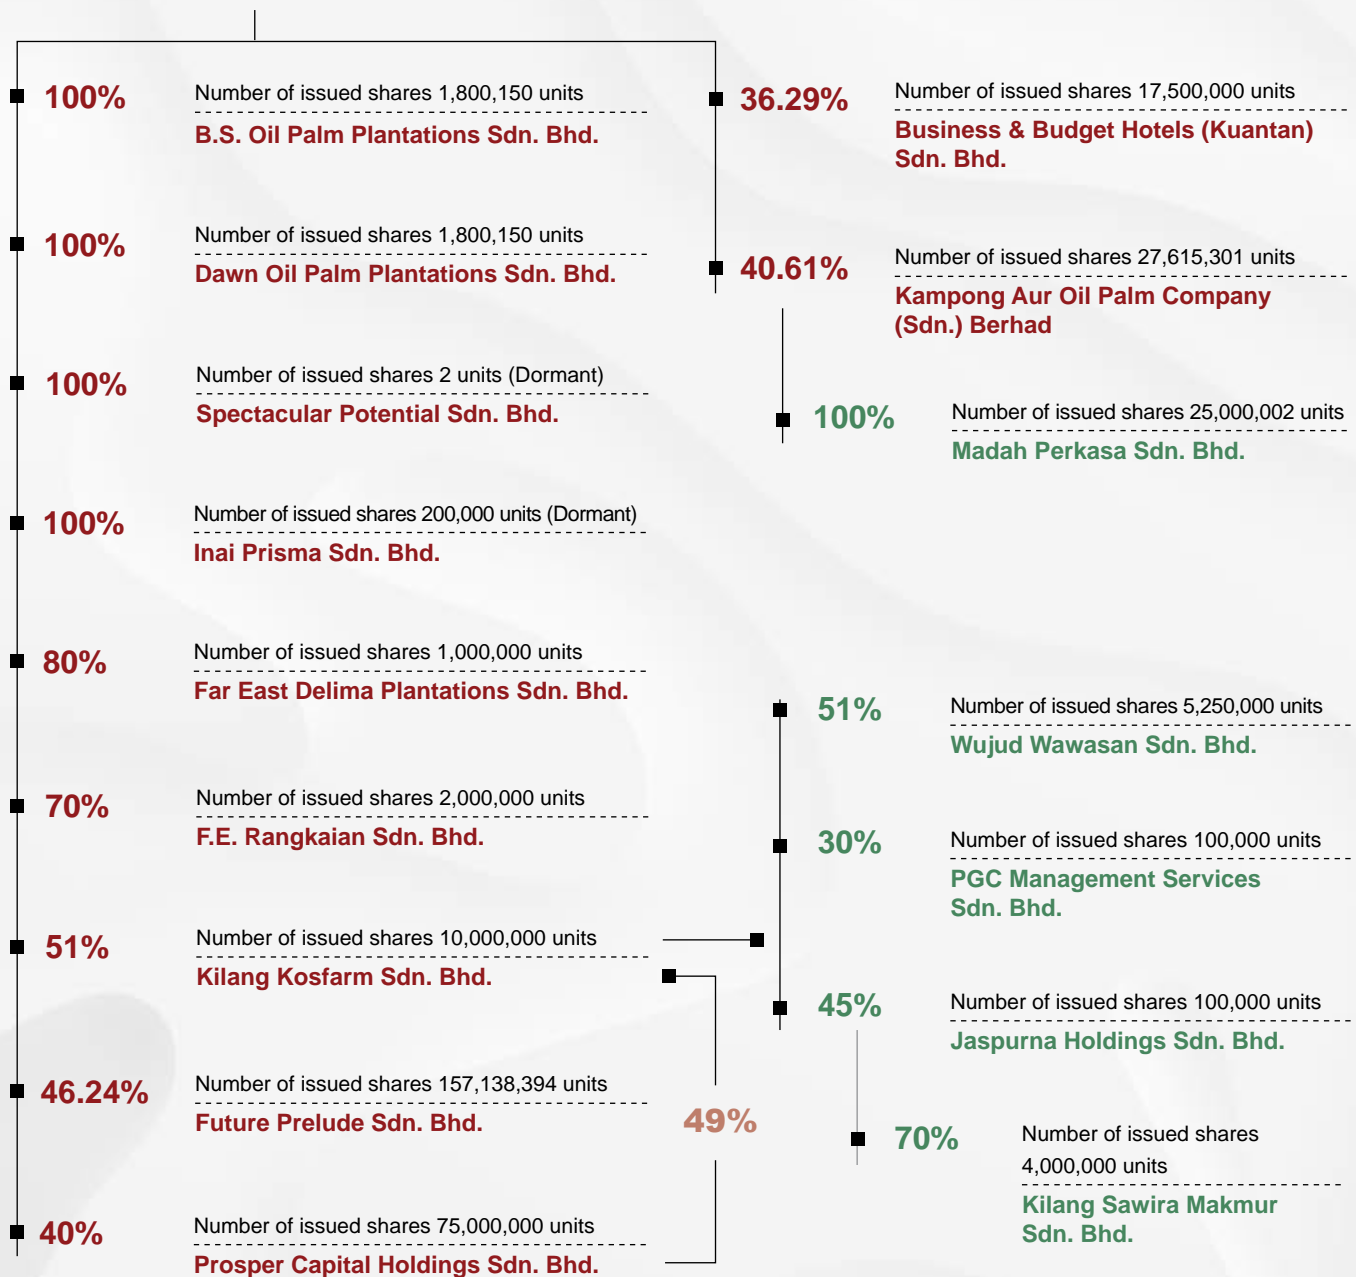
100%
Number of issued shares 1,800,150 units
B.S. Oil Palm Plantations Sdn. Bhd.

100%
Number of issued shares 1,800,150 units
Dawn Oil Palm Plantations Sdn. Bhd.

100%
Number of issued shares 2 units (Dormant)
Spectacular Potential Sdn. Bhd.

100%
Number of issued shares 200,000 units (Dormant)
Inai Prisma Sdn. Bhd.

80%
Number of issued shares 1,000,000 units
Far East Delima Plantations Sdn. Bhd.

70%
Number of issued shares 2,000,000 units
F.E. Rangkaian Sdn. Bhd.

51%
Number of issued shares 10,000,000 units
Kilang Kosfarm Sdn. Bhd.

46.24%
Number of issued shares 157,138,394 units
Future Prelude Sdn. Bhd.

49%

40%
Number of issued shares 75,000,000 units
Prosper Capital Holdings Sdn. Bhd.

36.29%
Number of issued shares 17,500,000 units
Business & Budget Hotels (Kuantan) Sdn. Bhd.

40.61%
Number of issued shares 27,615,301 units
Kampong Aur Oil Palm Company (Sdn.) Berhad

100%
Number of issued shares 25,000,002 units
Madah Perkasa Sdn. Bhd.

51%
Number of issued shares 5,250,000 units
Wujud Wawasan Sdn. Bhd.

30%
Number of issued shares 100,000 units
PGC Management Services Sdn. Bhd.

45%
Number of issued shares 100,000 units
Jaspurna Holdings Sdn. Bhd.

70%
Number of issued shares 4,000,000 units
Kilang Sawira Makmur Sdn. Bhd.